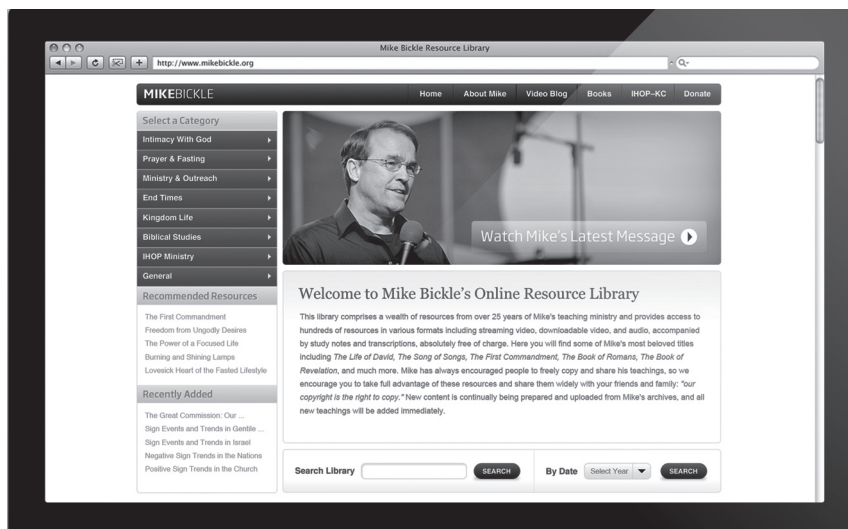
Mike Bickle Resource Library

http://www.mikebickle.org

MIKEBICKLE

Home About Mike Video Blog Books IHOP–KC Donate

Select a Category

Intimacy With God

Prayer & Fasting

Ministry & Outreach

End Times

Kingdom Life

Biblical Studies

IHOP Ministry

General

Recommended Resources

The First Commandment
Freedom from Ungodly Desires
The Power of a Focused Life
Burning and Shining Lamps
Lovesick Heart of the Fasted Lifestyle

Recently Added

The Great Commission: Our ...
Sign Events and Trends in Gentile ...
Sign Events and Trends in Israel
Negative Sign Trends in the Nations
Positive Sign Trends in the Church

Watch Mike's Latest Message

Welcome to Mike Bickle's Online Resource Library

This library comprises a wealth of resources from over 25 years of Mike's teaching ministry and provides access to hundreds of resources in various formats including streaming video, downloadable video, and audio, accompanied by study notes and transcriptions, absolutely free of charge. Here you will find some of Mike's most beloved titles including The Life of David, The Song of Songs, The First Commandment, The Book of Romans, The Book of Revelation, and much more. Mike has always encouraged people to freely copy and share his teachings, so we encourage you to take full advantage of these resources and share them widely with your friends and family: "our copyright is the right to copy." New content is continually being prepared and uploaded from Mike's archives, and all new teachings will be added immediately.

Search Library SEARCH By Date Select Year SEARCH